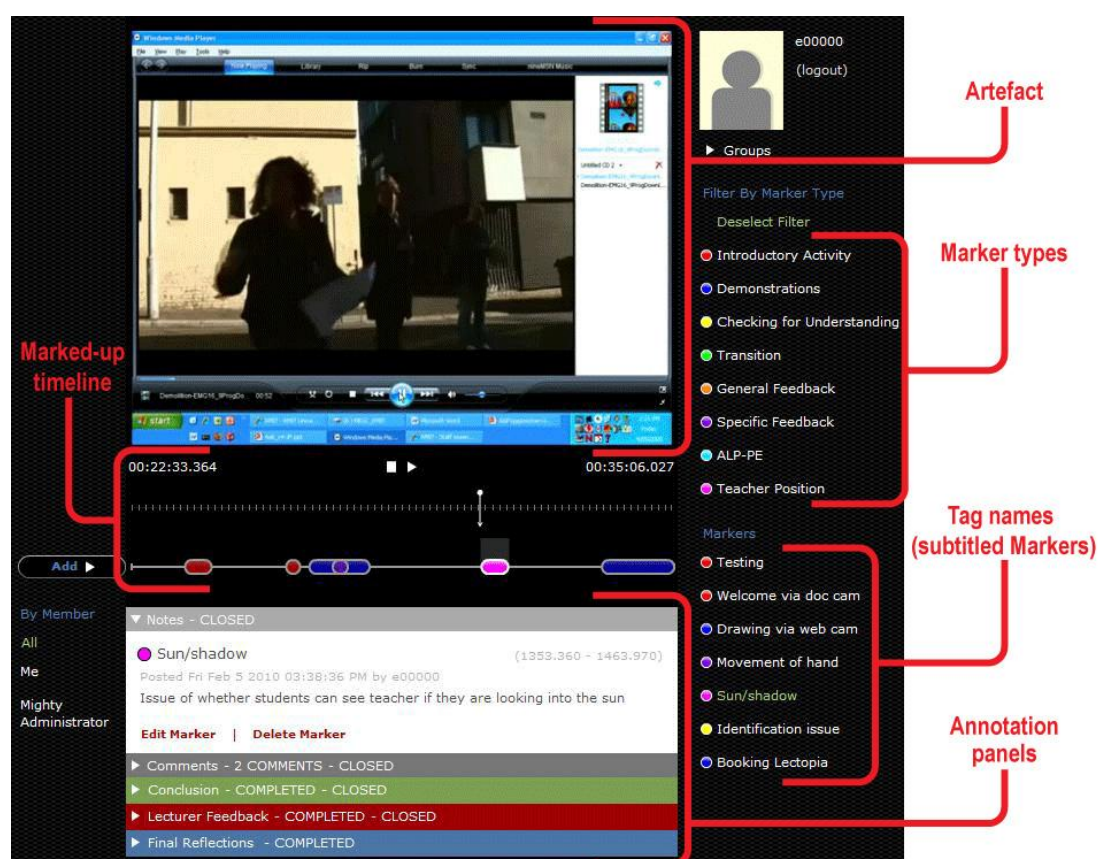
Windows Media Player

File View Play Tools Help

Now Playing Library Rip Burn Sync ninemsn Music

Demolition-EMG16_9ProgDo 00:52

start

e00000

(logout)

Artefact

▶ Groups

Filter By Marker Type

Deselect Filter

Marker types

Introductory Activity

Demonstrations

Checking for Understanding

Transition

General Feedback

Specific Feedback

ALP-PE

Teacher Position

Marked-up timeline

00:22:33.364

00:35:06.027

Add ▶

Tag names (subtitled Markers)

Markers

Testing

Welcome via doc cam

Drawing via web cam

Movement of hand

Sun/shadow

Identification issue

Booking Lectopia

By Member

All

Me

Mighty Administrator

▼ Notes - CLOSED

Sun/shadow

(1353.360 - 1463.970)

Posted Fri Feb 5 2010 03:38:36 PM by e00000

Issue of whether students can see teacher if they are looking into the sun

Edit Marker | Delete Marker

▶ Comments - 2 COMMENTS - CLOSED

▶ Conclusion - COMPLETED - CLOSED

▶ Lecturer Feedback - COMPLETED - CLOSED

▶ Final Reflections - COMPLETED

Annotation panels